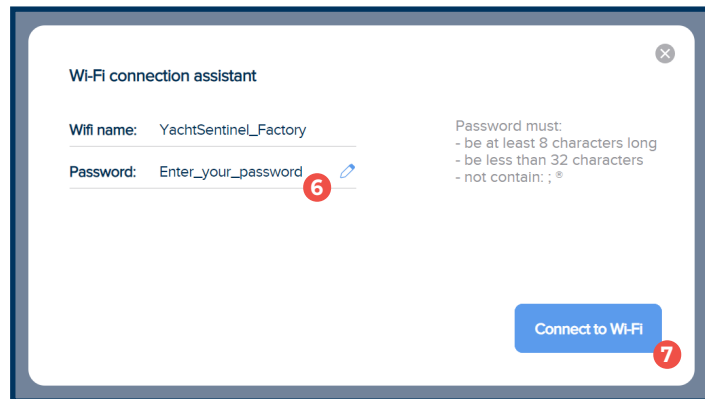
Wi-Fi connection assistant

Wifi name: YachtSentinel_Factory

Password: Enter_your_password

6

Password must:
- be at least 8 characters long
- be less than 32 characters
- not contain: ; ®

Connect to Wi-Fi

7